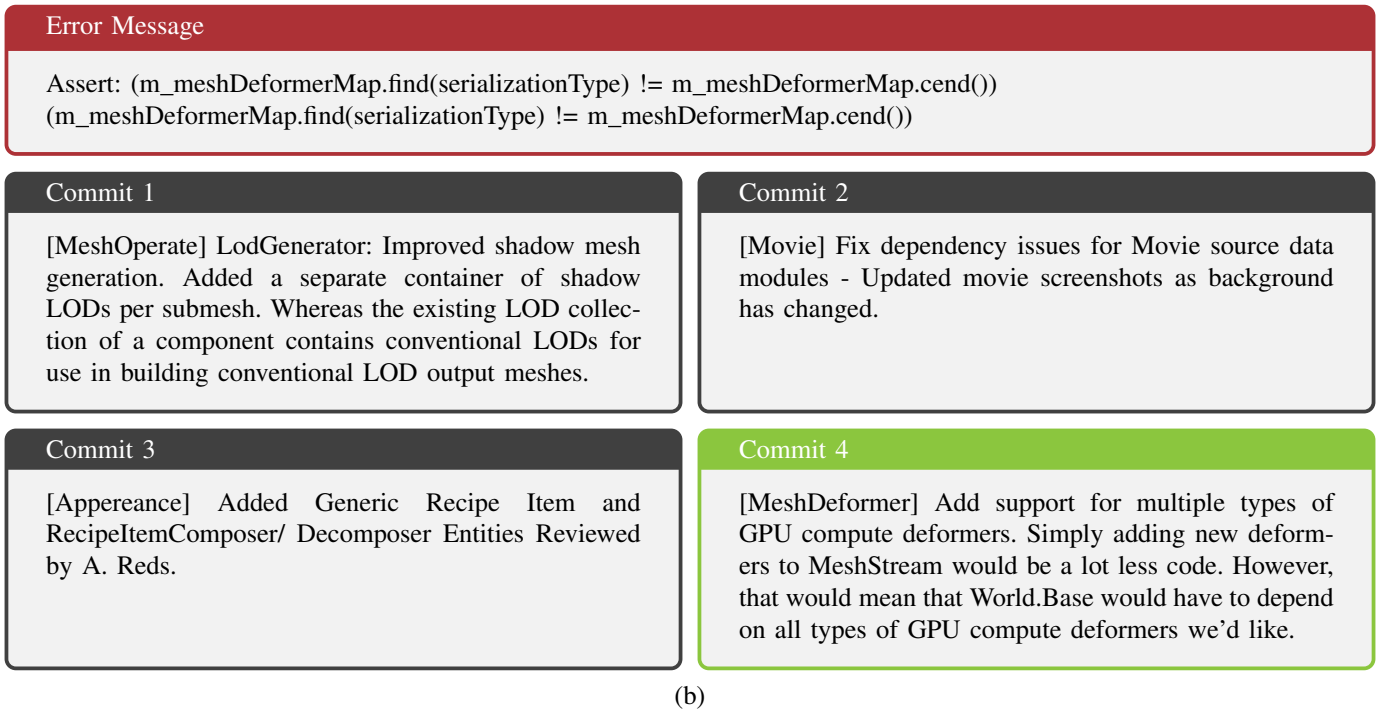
Error Message

Assert: (m_meshDeformerMap.find(serializationType) != m_meshDeformerMap.cend()) (m_meshDeformerMap.find(serializationType) != m_meshDeformerMap.cend())

Commit 1

[MeshOperate] LodGenerator: Improved shadow mesh generation. Added a separate container of shadow LODs per submesh. Whereas the existing LOD collection of a component contains conventional LODs for use in building conventional LOD output meshes.

Commit 2

[Movie] Fix dependency issues for Movie source data modules - Updated movie screenshots as background has changed.

Commit 3

[Appereance] Added Generic Recipe Item and RecipeItemComposer/ Decomposer Entities Reviewed by A. Reds.

Commit 4

[MeshDeformer] Add support for multiple types of GPU compute deformers. Simply adding new deformers to MeshStream would be a lot less code. However, that would mean that World.Base would have to depend on all types of GPU compute deformers we'd like.

(b)